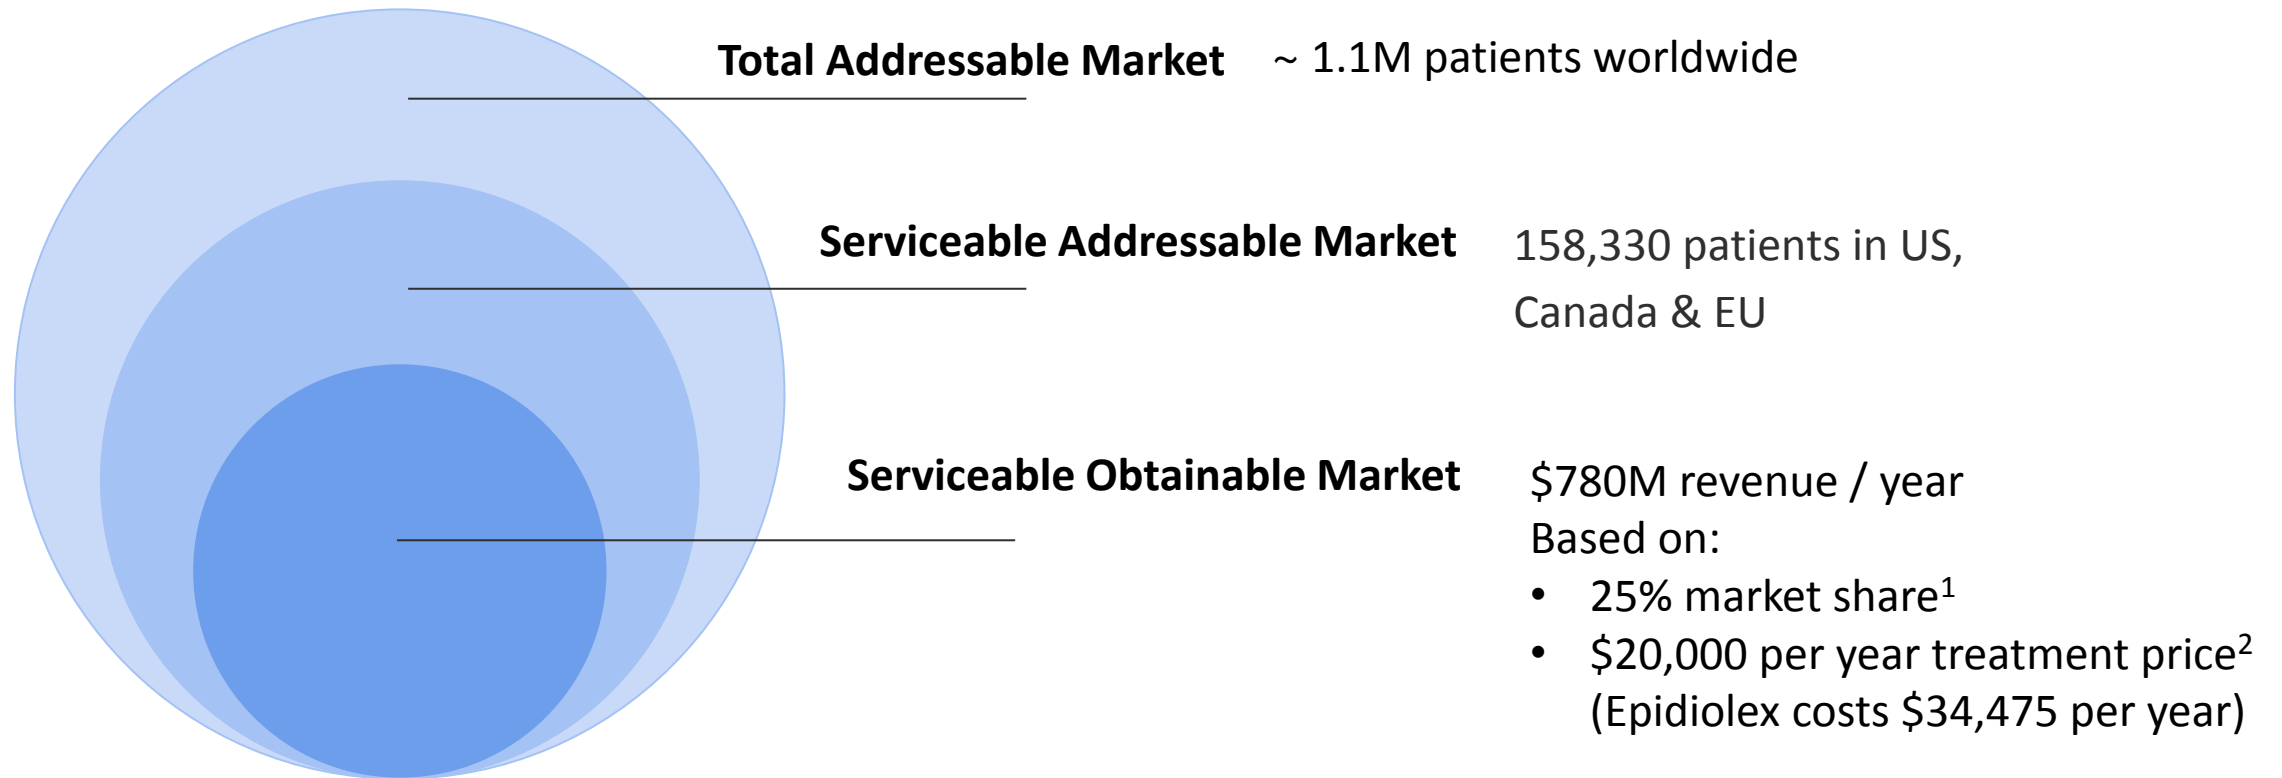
**Total Addressable Market** ~ 1.1M patients worldwide

**Serviceable Addressable Market** 158,330 patients in US, Canada & EU

**Serviceable Obtainable Market** \$780M revenue / year

Based on:

- 25% market share$^1$
- \$20,000 per year treatment price$^2$ (Epidiolex costs \$34,475 per year)